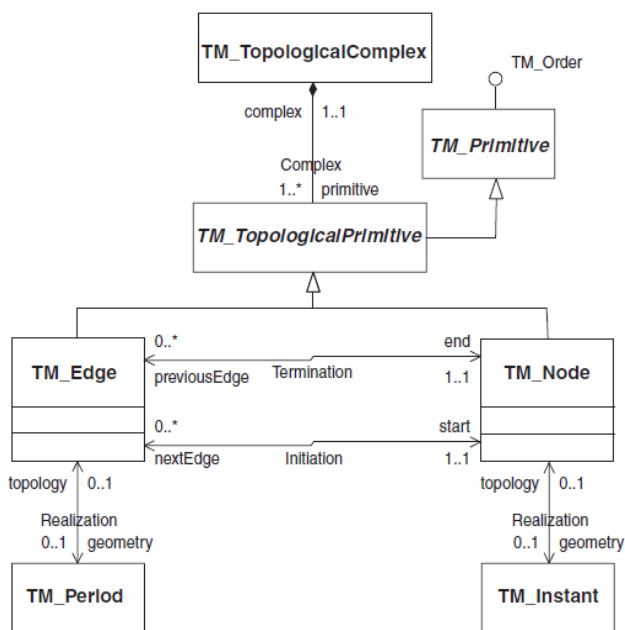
TM_TopologicalComplex

TM_Order

complex 1..1

TM_Primitive

Complex
1..* primitive

TM_TopologicalPrimitive

TM_Edge

0..*
previousEdge

Termination

end
1..1

TM_Node

0..*
nextEdge

Initiation

start
1..1

topology 0..1
Realization
0..1 geometry

topology 0..1
Realization
0..1 geometry

TM_Period

TM_Instant